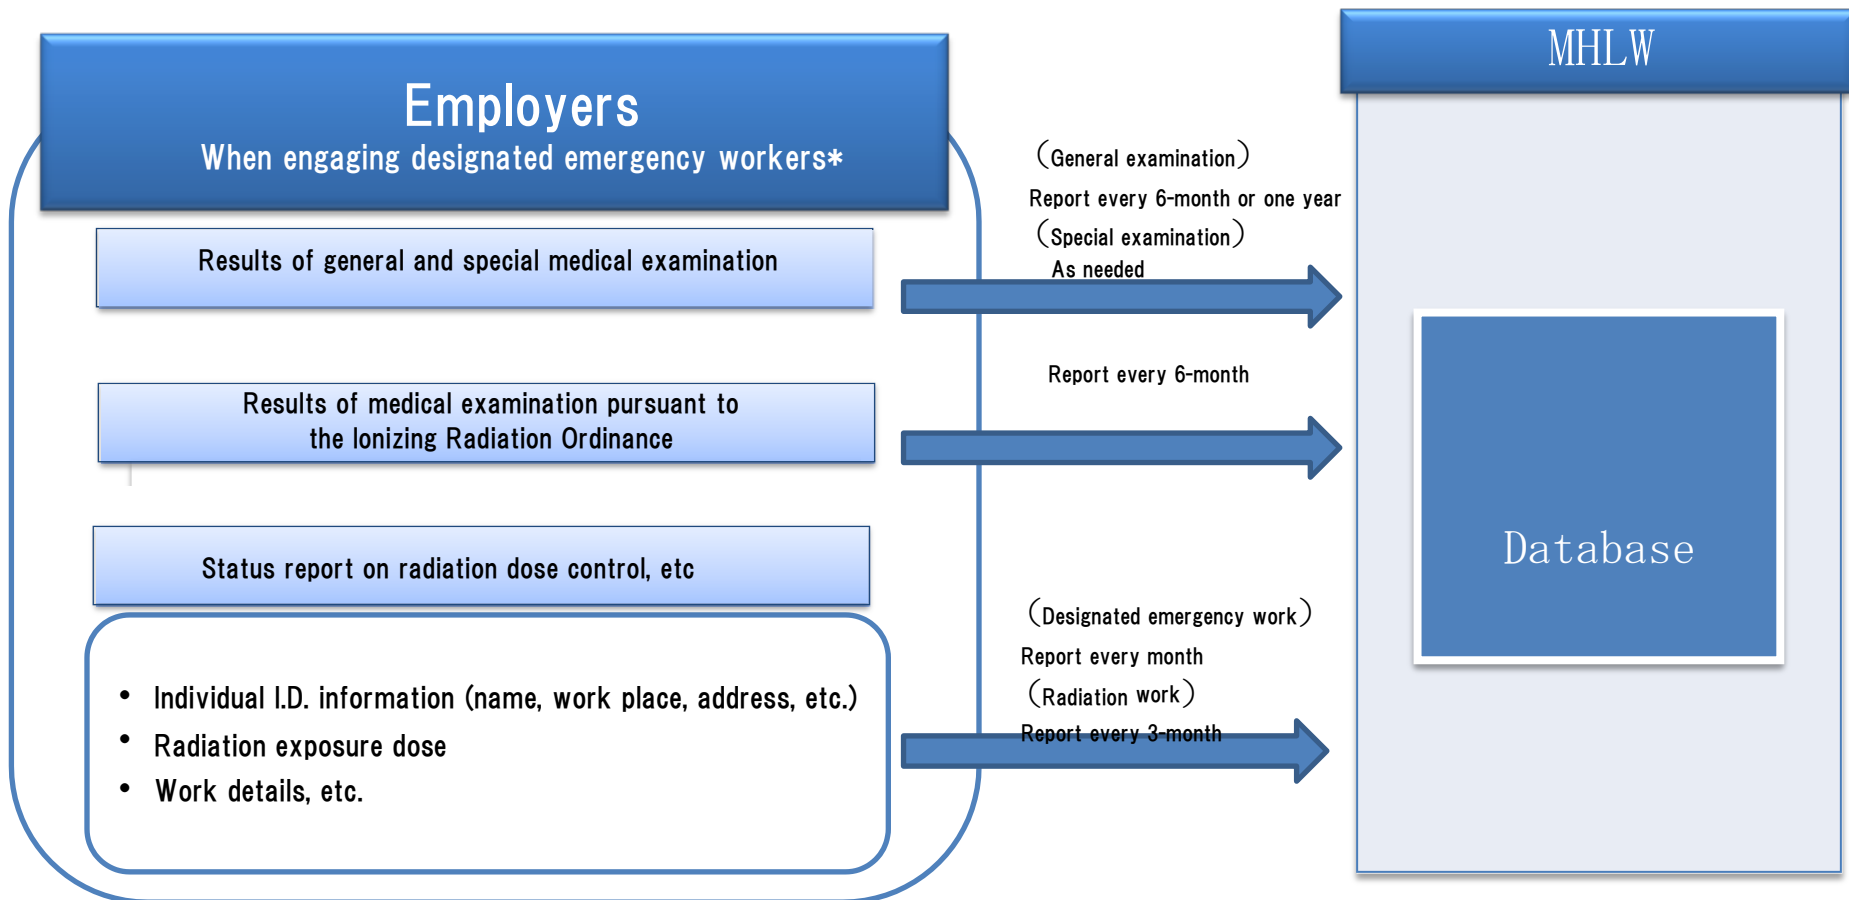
Employers
When engaging designated emergency workers*

Results of general and special medical examination

Results of medical examination pursuant to the Ionizing Radiation Ordinance

Status report on radiation dose control, etc

• Individual I.D. information (name, work place, address, etc.)
• Radiation exposure dose
• Work details, etc.

MHLW

（General examination）
Report every 6-month or one year
（Special examination）
As needed

Report every 6-month

（Designated emergency work）
Report every month
（Radiation work）
Report every 3-month

Database